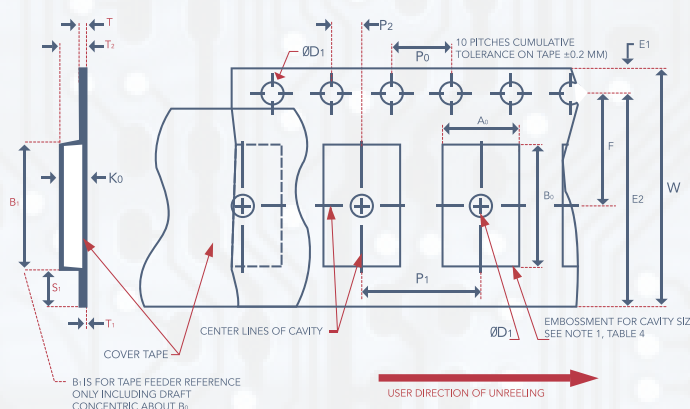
T
T$_2$
ØD$_1$
P$_2$
10 PITCHES CUMULATIVE TOLERANCE ON TAPE ±0.2 MM)
P$_0$
E1
A$_0$
B$_1$
K$_0$
F
B$_0$
E2
W
S$_1$
P$_1$
T$_1$
ØD$_1$
CENTER LINES OF CAVITY
EMBOSSMENT FOR CAVITY SIZ
SEE NOTE 1, TABLE 4
COVER TAPE
B$_1$ IS FOR TAPE FEEDER REFERENCE ONLY INCLUDING DRAFT CONCENTRIC ABOUT B$_0$
USER DIRECTION OF UNREELING